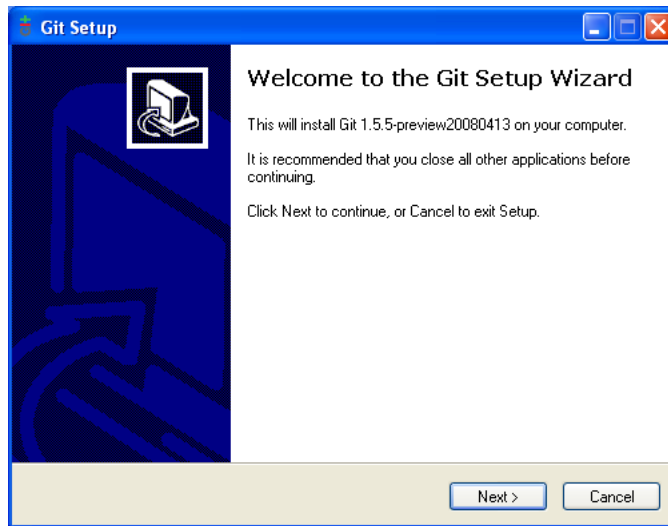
Git Setup

Welcome to the Git Setup Wizard

This will install Git 1.5.5-preview20080413 on your computer.

It is recommended that you close all other applications before continuing.

Click Next to continue, or Cancel to exit Setup.

Next >

Cancel